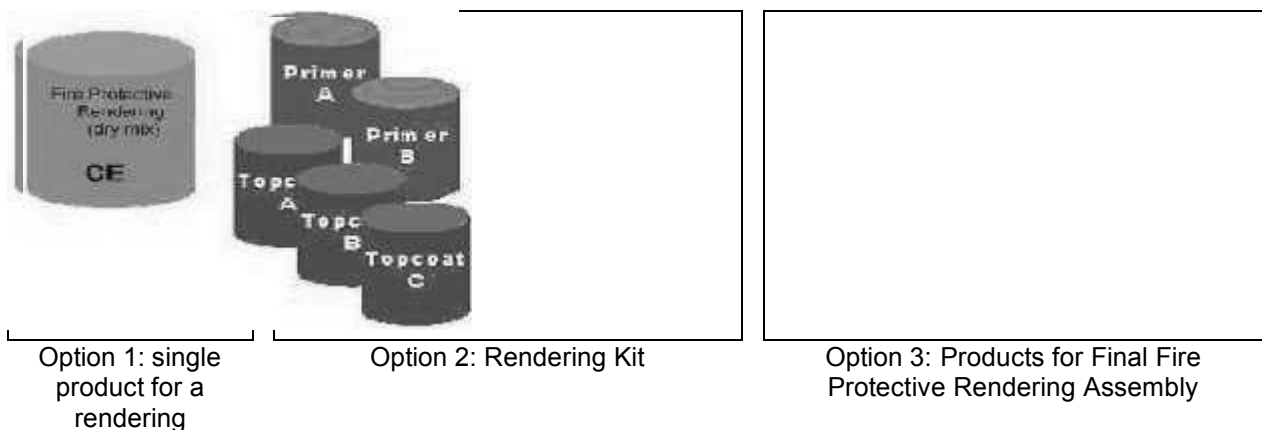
Fire Protective Rendering (dry mix)

CE

Primer A

Primer B

Topc A

Topc B

Topcoat C

Option 1: single product for a rendering

Option 2: Rendering Kit

Option 3: Products for Final Fire Protective Rendering Assembly